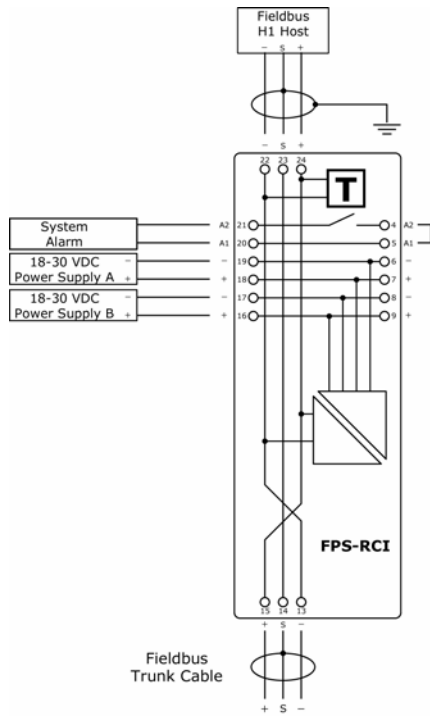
Fieldbus
H1 Host
− S +

− S +
22 23 24
T

System Alarm
A2 21
A1 20
4 A2
5 A1

18-30 VDC Power Supply A
− 19
+ 18
6 −
7 +

18-30 VDC Power Supply B
− 17
+ 16
8 −
9 +

FPS-RCI

15 14 13
+ S −

Fieldbus
Trunk Cable
+ S −